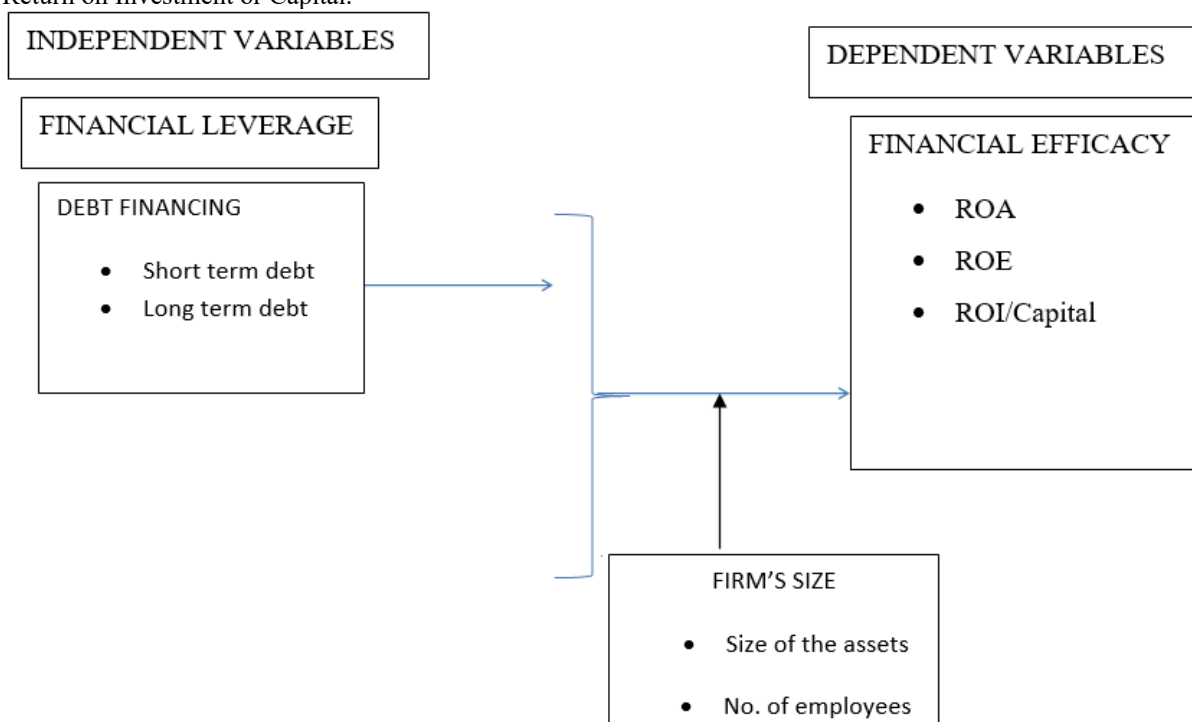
Return on Investment of Capital.

INDEPENDENT VARIABLES

FINANCIAL LEVERAGE

DEBT FINANCING

- Short term debt
- Long term debt

DEPENDENT VARIABLES

FINANCIAL EFFICACY

- ROA
- ROE
- ROI/Capital

FIRM'S SIZE

- Size of the assets
- No. of employees